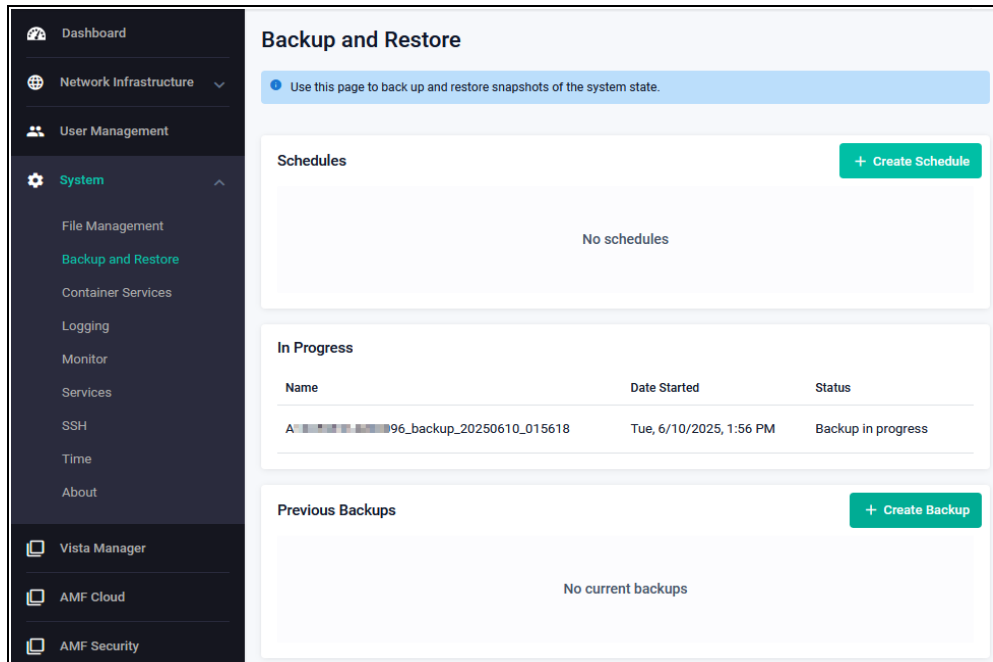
Dashboard
Network Infrastructure
User Management
System
File Management
Backup and Restore
Container Services
Logging
Monitor
Services
SSH
Time
About
Vista Manager
AMF Cloud
AMF Security

Backup and Restore

Use this page to back up and restore snapshots of the system state.

Schedules
+ Create Schedule

No schedules

In Progress

| Name | Date Started | Status |
|---|---|---|
| A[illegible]96_backup_20250610_015618 | Tue, 6/10/2025, 1:56 PM | Backup in progress |

Previous Backups
+ Create Backup

No current backups